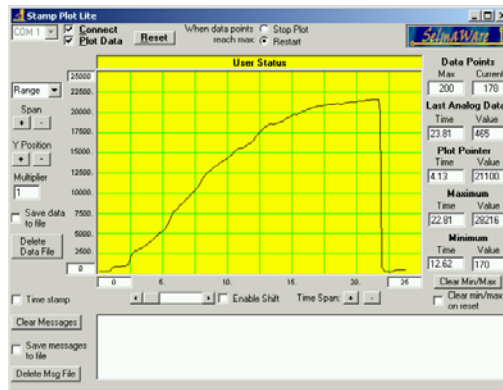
Stamp Plot Lite

COM 1 Connect Plot Data Reset When data points reach max Stop Plot Restart SelmaWare

User Status

Range

Span
+ -

Y Position
+ -

Multiplier
1

Save data to file

Delete Data File

25000
22500
20000
17500
15000
12500
10000
7500
5000
2500
0

0 5. 10. 15. 20. 25

Data Points
Max Current
200 178

Last Analog Data
Time Value
23.81 465

Plot Pointer
Time Value
4.13 21100.

Maximum
Time Value
22.81 28216

Minimum
Time Value
12.62 170

Clear Min/Max

Clear min/max on reset

Time stamp

Enable Shift Time Span + -

Clear Messages

Save messages to file

Delete Msg File